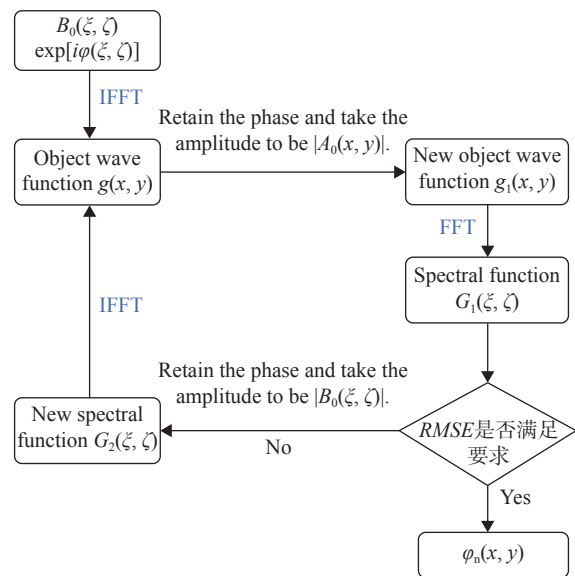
$B_0(\xi, \zeta)$
$\exp[i\varphi(\xi, \zeta)]$

IFFT

Retain the phase and take the amplitude to be $|A_0(x, y)|$.

Object wave function $g(x, y)$

New object wave function $g_1(x, y)$

FFT

Spectral function $G_1(\xi, \zeta)$

IFFT

Retain the phase and take the amplitude to be $|B_0(\xi, \zeta)|$.

New spectral function $G_2(\xi, \zeta)$

No

*RMSE*是否满足要求

Yes

$\varphi_n(x, y)$